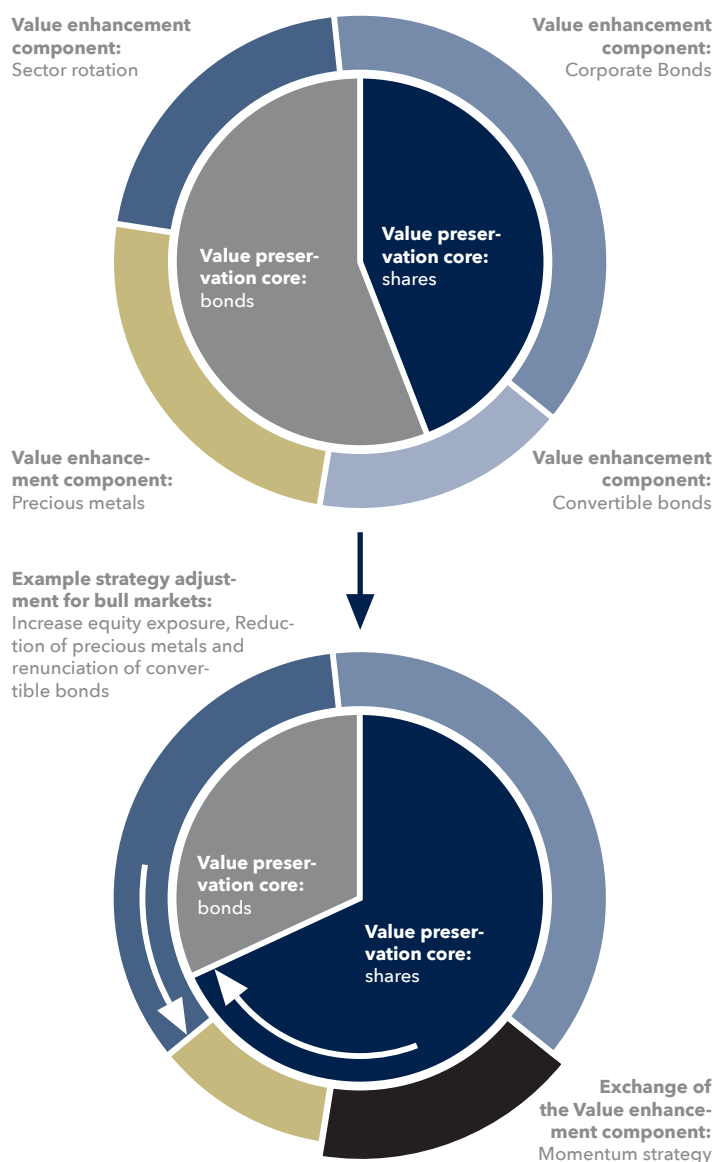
Value enhancement component:
Sector rotation

Value enhancement component:
Corporate Bonds

Value preservation core:
bonds

Value preservation core:
shares

Value enhancement component:
Precious metals

Value enhancement component:
Convertible bonds

Example strategy adjustment for bull markets:
Increase equity exposure, Reduction of precious metals and renunciation of convertible bonds

Value preservation core:
bonds

Value preservation core:
shares

Exchange of the Value enhancement component:
Momentum strategy